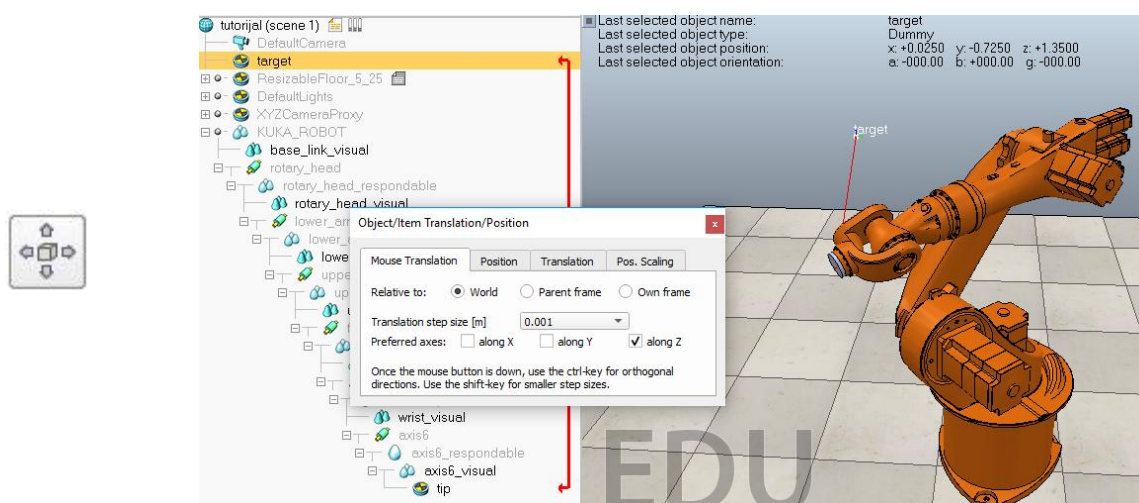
tutorijal (scene 1)
DefaultCamera
target
ResizableFloor_5_25
DefaultLights
XYZCameraProxy
KUKA_ROBOT
base_link_visual
rotary_head
rotary_head_respondable
rotary_head_visual
lower_ar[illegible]
lower_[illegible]
lowe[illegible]
uppe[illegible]
up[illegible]
wrist_visual
axis6
axis6_respondable
axis6_visual
tip

Last selected object name: target
Last selected object type: Dummy
Last selected object position: x: +0.0250 y: -0.7250 z: +1.3500
Last selected object orientation: a: -000.00 b: +000.00 g: -000.00

target

Object/Item Translation/Position
x
Mouse Translation | Position | Translation | Pos. Scaling
Relative to: World Parent frame Own frame
Translation step size [m] 0.001
Preferred axes: along X along Y along Z
Once the mouse button is down, use the ctrl-key for orthogonal directions. Use the shift-key for smaller step sizes.

EDU